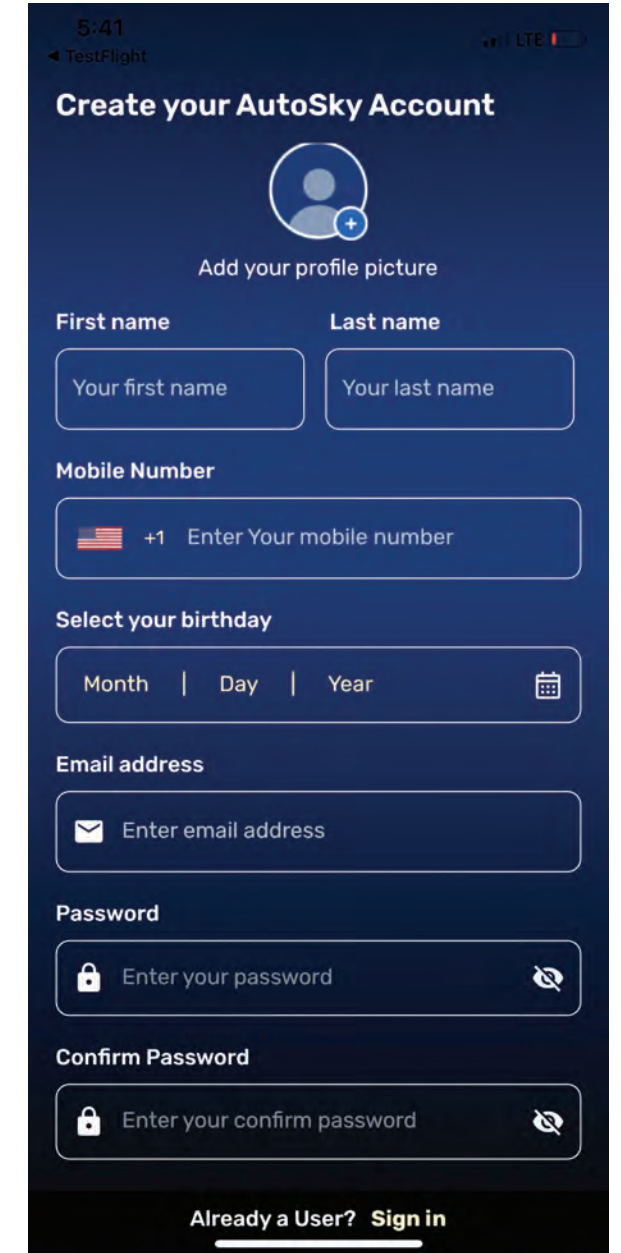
5:41
◀ TestFlight
LTE

Create your AutoSky Account

Add your profile picture

First name
Your first name

Last name
Your last name

Mobile Number
+1 Enter Your mobile number

Select your birthday
Month | Day | Year

Email address
Enter email address

Password
Enter your password

Confirm Password
Enter your confirm password

Already a User? Sign in